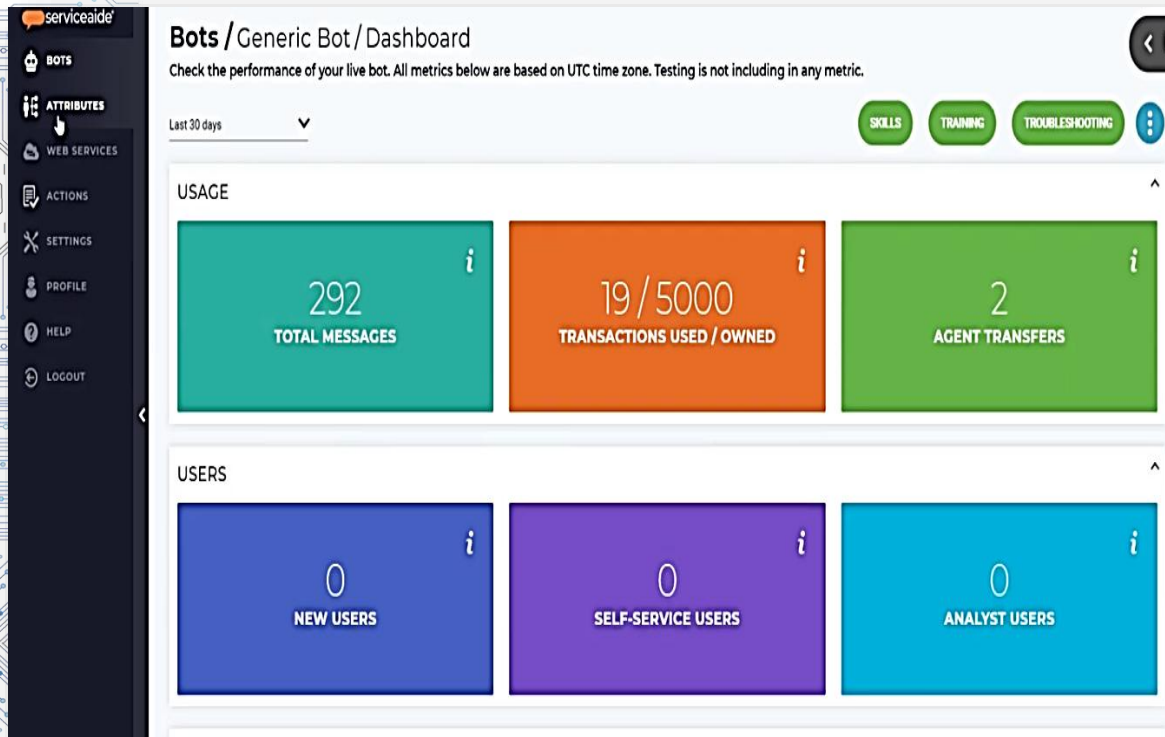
serviceaide

BOTS
ATTRIBUTES
WEB SERVICES
ACTIONS
SETTINGS
PROFILE
HELP
LOGOUT

Bots / Generic Bot / Dashboard

Check the performance of your live bot. All metrics below are based on UTC time zone. Testing is not including in any metric.

Last 30 days

SKILLS
TRAINING
TROUBLESHOOTING

USAGE

i
292
TOTAL MESSAGES

i
19 / 5000
TRANSACTIONS USED / OWNED

i
2
AGENT TRANSFERS

USERS

i
0
NEW USERS

i
0
SELF-SERVICE USERS

i
0
ANALYST USERS